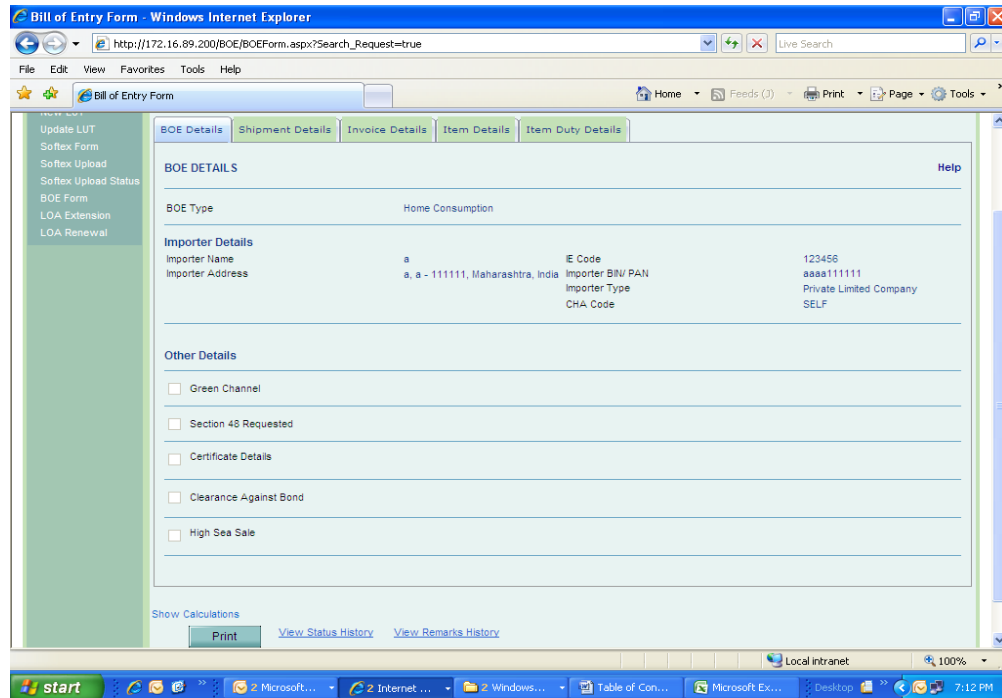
Bill of Entry Form - Windows Internet Explorer

http://172.16.89.200/BOE/BOEForm.aspx?Search_Request=true

Live Search

File Edit View Favorites Tools Help

Bill of Entry Form

Home Feeds (J) Print Page Tools

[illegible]
Update LUT
Softex Form
Softex Upload
Softex Upload Status
BOE Form
LOA Extension
LOA Renewal

BOE Details | Shipment Details | Invoice Details | Item Details | Item Duty Details

BOE DETAILS

Help

BOE Type Home Consumption

Importer Details

Importer Name a
Importer Address a, a - 111111, Maharashtra, India

IE Code 123456
Importer BIN/ PAN aaaa111111
Importer Type Private Limited Company
CHA Code SELF

Other Details

Green Channel

Section 48 Requested

Certificate Details

Clearance Against Bond

High Sea Sale

Show Calculations

Print View Status History View Remarks History

Local intranet 100%

start 2 Microsoft... 2 Internet ... 2 Windows... Table of Con... Microsoft Ex... Desktop 7:12 PM